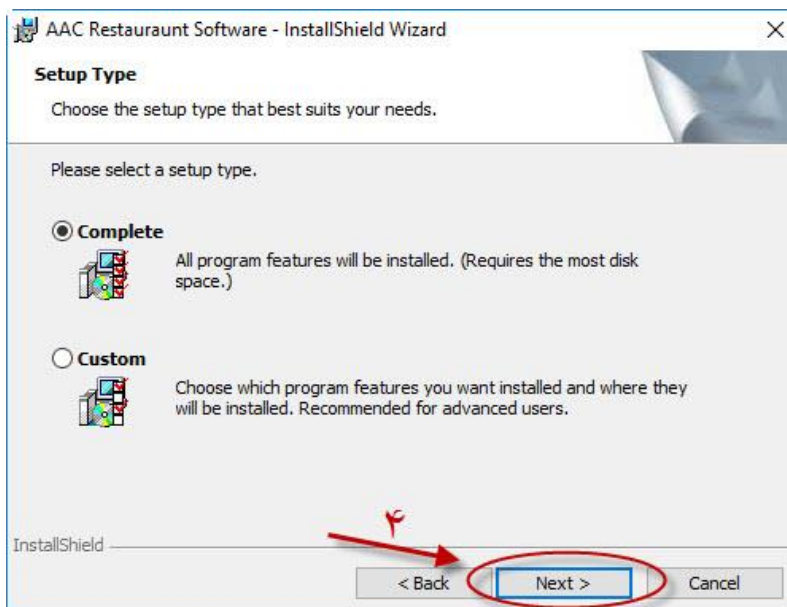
AAC Restauraunt Software - InstallShield Wizard

×

Setup Type

Choose the setup type that best suits your needs.

Please select a setup type.

Complete

All program features will be installed. (Requires the most disk space.)

Custom

Choose which program features you want installed and where they will be installed. Recommended for advanced users.

۴

InstallShield

< Back

Next >

Cancel